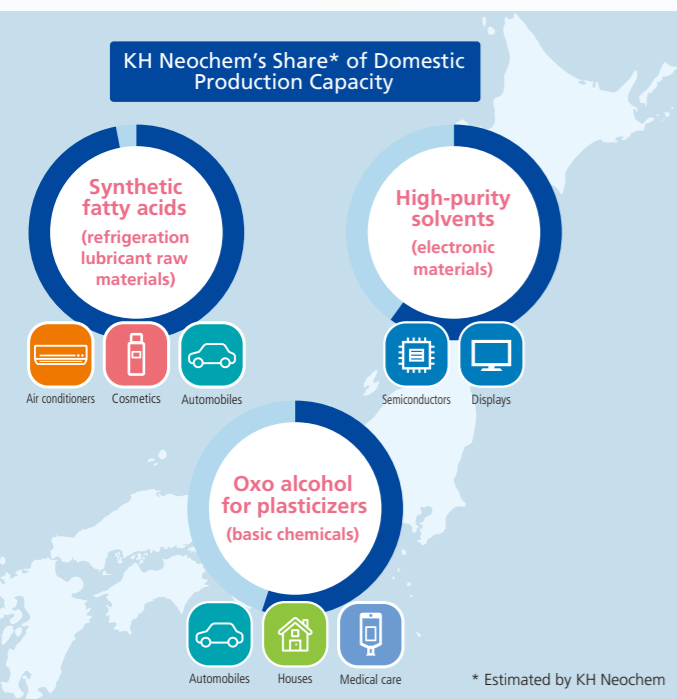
KH Neochem's Share* of Domestic Production Capacity

Synthetic fatty acids
(refrigeration lubricant raw materials)

Air conditioners
Cosmetics
Automobiles

High-purity solvents
(electronic materials)

Semiconductors
Displays

Oxo alcohol for plasticizers
(basic chemicals)

Automobiles
Houses
Medical care

* Estimated by KH Neochem